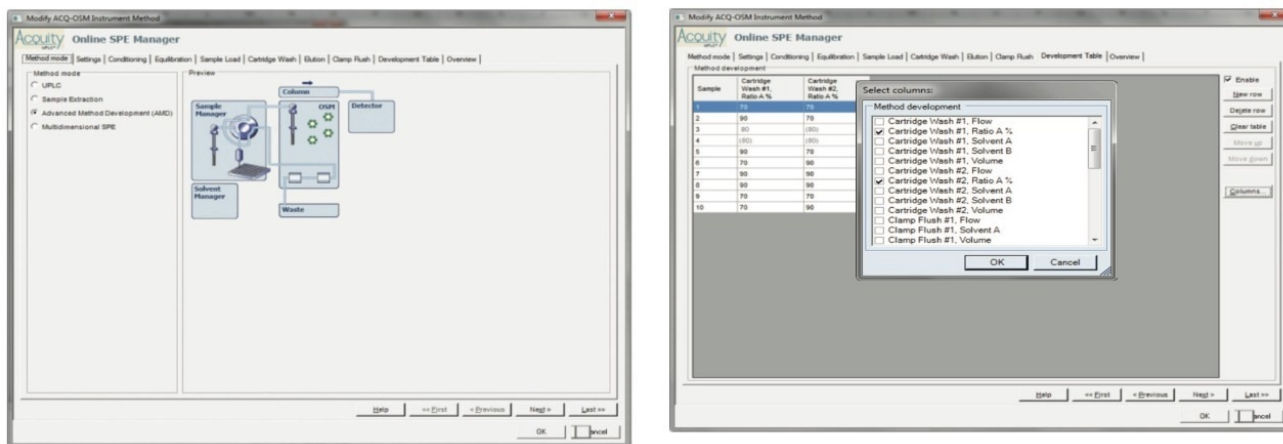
Modify ACQ-OSM Instrument Method

Acquity Online SPE Manager

Method mode | Settings | Conditioning | Equilibration | Sample Load | Cartridge Wash | Elution | Clamp Flush | Development Table | Overview

Method mode
UPLC
Sample Extraction
Advanced Method Development (AMD)
Multidimensional SPE

Preview
Column
Sample Manager
OSM
Detector
Solvent Manager
Waste

Help | << First | < Previous | Next > | Last >>
OK | Cancel

Modify ACQ-OSM Instrument Method

Acquity Online SPE Manager

Method mode | Settings | Conditioning | Equilibration | Sample Load | Cartridge Wash | Elution | Clamp Flush | Development Table | Overview

Method development

| Sample | Cartridge Wash #1, Ratio A % | Cartridge Wash #2, Ratio A % |
|---|---|---|
| 1 | 70 | 70 |
| 2 | 90 | 70 |
| 3 | (90) | (90) |
| 4 | (90) | (90) |
| 5 | 90 | 70 |
| 6 | 70 | 90 |
| 7 | 90 | 90 |
| 8 | 90 | 90 |
| 9 | 70 | 70 |
| 10 | 70 | 90 |

Select columns:
Method development
Cartridge Wash #1, Flow
Cartridge Wash #1, Ratio A %
Cartridge Wash #1, Solvent A
Cartridge Wash #1, Solvent B
Cartridge Wash #1, Volume
Cartridge Wash #2, Flow
Cartridge Wash #2, Ratio A %
Cartridge Wash #2, Solvent A
Cartridge Wash #2, Solvent B
Cartridge Wash #2, Volume
Clamp Flush #1, Flow
Clamp Flush #1, Solvent A
Clamp Flush #1, Volume
OK | Cancel

Enable
New row
Delete row
Clear table
Move up
Move down
Columns...

Help | << First | < Previous | Next > | Last >>
OK | Cancel